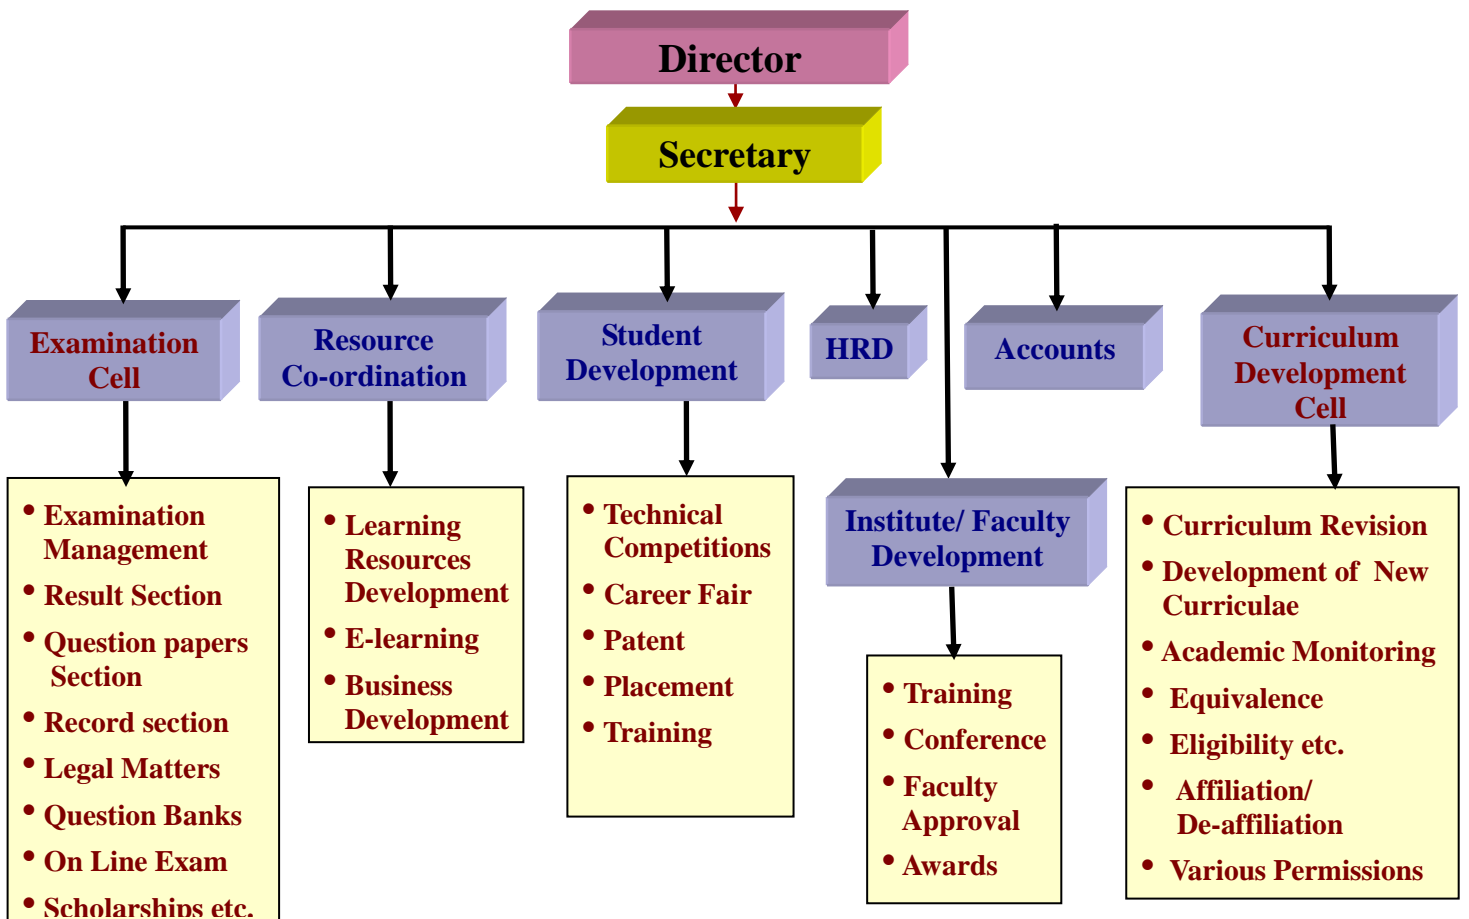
Director

Secretary

Examination Cell

Resource Co-ordination

Student Development

HRD

Accounts

Curriculum Development Cell

- Examination Management
- Result Section
- Question papers Section
- Record section
- Legal Matters
- Question Banks
- On Line Exam
- Scholarships etc.

- Learning Resources Development
- E-learning
- Business Development

- Technical Competitions
- Career Fair
- Patent
- Placement
- Training

Institute/ Faculty Development

- Training
- Conference
- Faculty Approval
- Awards

- Curriculum Revision
- Development of New Curriculae
- Academic Monitoring
- Equivalence
- Eligibility etc.
- Affiliation/ De-affiliation
- Various Permissions